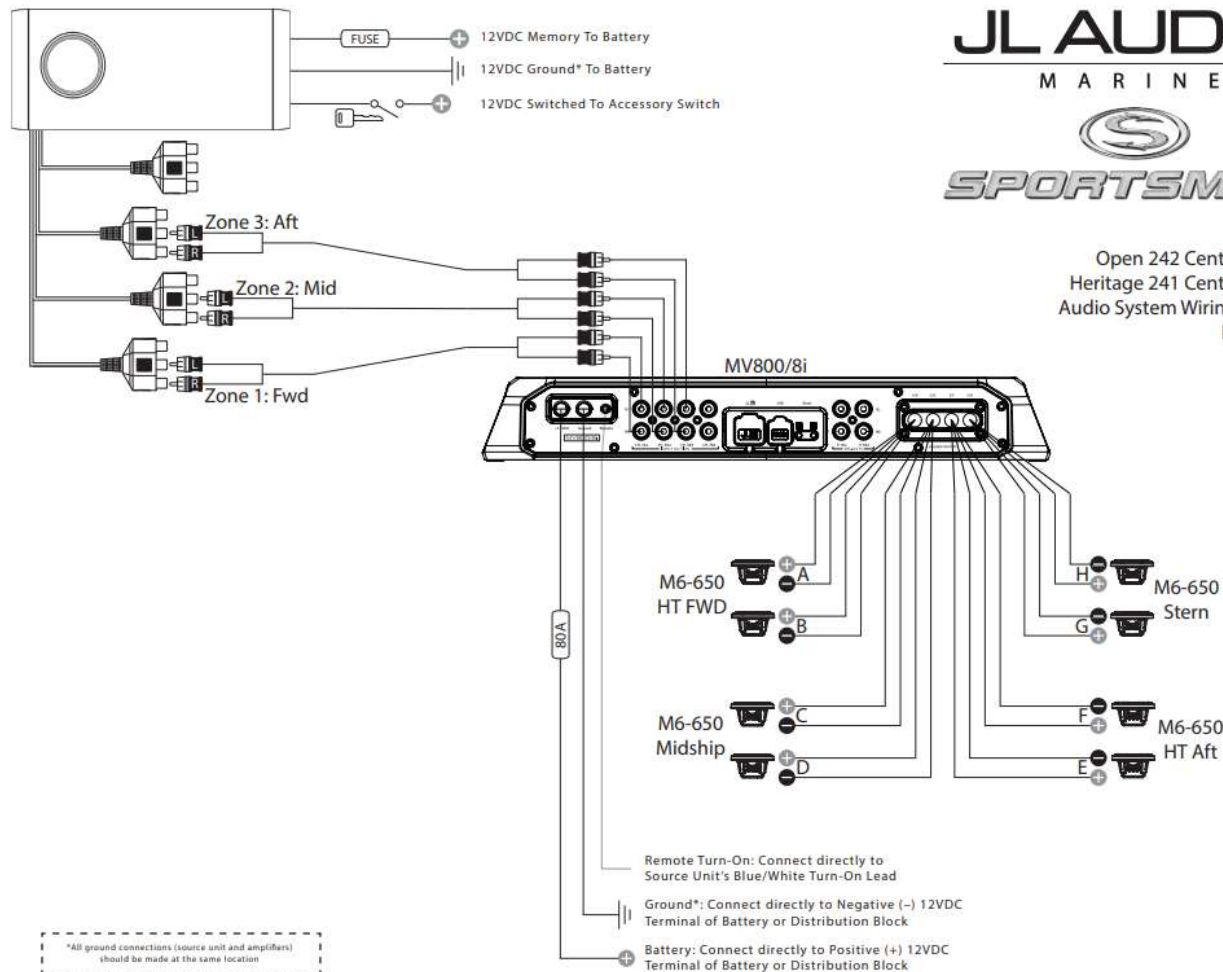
FUSE

12VDC Memory To Battery

12VDC Ground* To Battery

12VDC Switched To Accessory Switch

JL AUD

M A R I N E

SPORTSM

Open 242 Cent
Heritage 241 Cent
Audio System Wirin

Zone 3: Aft

Zone 2: Mid

Zone 1: Fwd

L
R
L
R
L
R

MV800/8i

80 A

M6-650
HT FWD

A
B

M6-650
Midship

C
D

H
G

M6-650
Stern

F
E

M6-650
HT Aft

Remote Turn-On: Connect directly to Source Unit's Blue/White Turn-On Lead

Ground*: Connect directly to Negative (–) 12VDC Terminal of Battery or Distribution Block

Battery: Connect directly to Positive (+) 12VDC Terminal of Battery or Distribution Block

*All ground connections (source unit and amplifiers) should be made at the same location